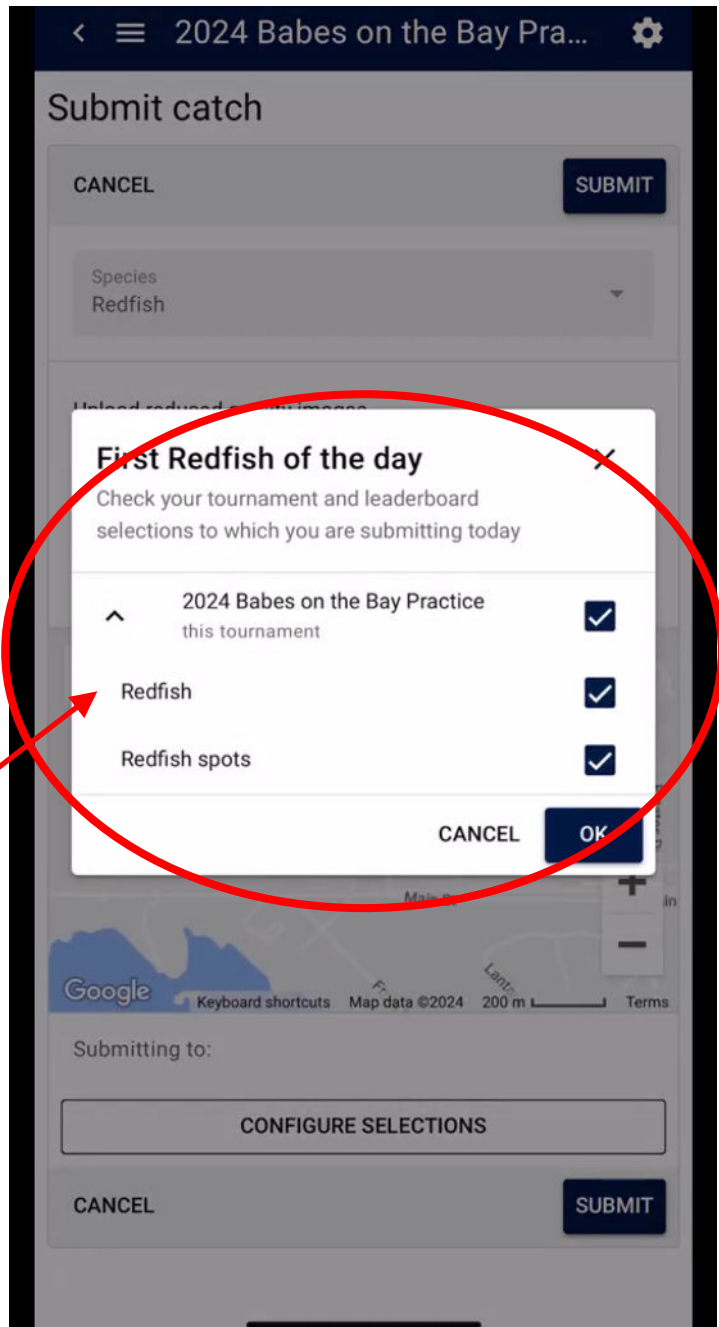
2024 Babes on the Bay Pra...

Submit catch

CANCEL

SUBMIT

Species
Redfish

Upload reduced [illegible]

First Redfish of the day

Check your tournament and leaderboard selections to which you are submitting today

2024 Babes on the Bay Practice
this tournament

Redfish

Redfish spots

CANCEL

OK

Google

Keyboard shortcuts

Map data ©2024

200 m

Terms

Submitting to:

CONFIGURE SELECTIONS

CANCEL

SUBMIT